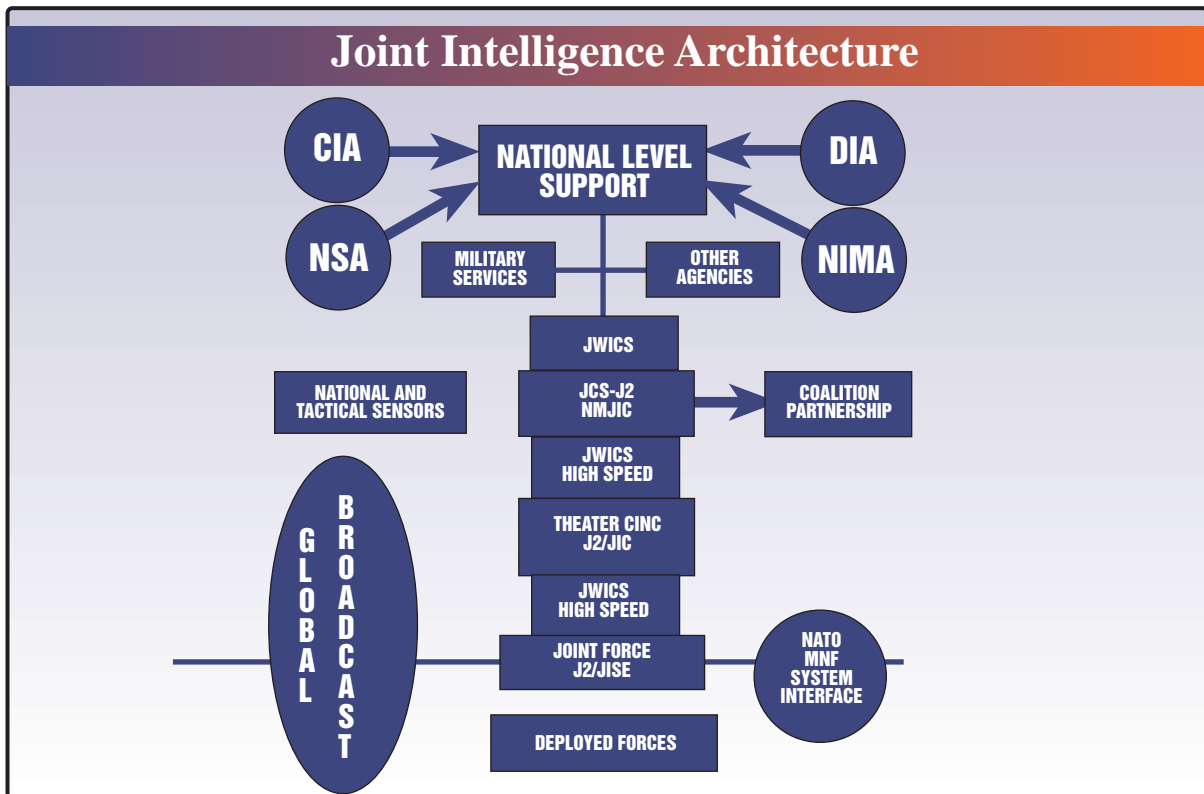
Joint Intelligence Architecture

CIA

NATIONAL LEVEL SUPPORT

DIA

NSA

MILITARY SERVICES

OTHER AGENCIES

NIMA

JWICS

NATIONAL AND TACTICAL SENSORS

JCS-J2 NMJIC

COALITION PARTNERSHIP

JWICS HIGH SPEED

GLOBAL BROADCAST

THEATER CINC J2/JIC

JWICS HIGH SPEED

JOINT FORCE J2/JISE

NATO MNF SYSTEM INTERFACE

DEPLOYED FORCES